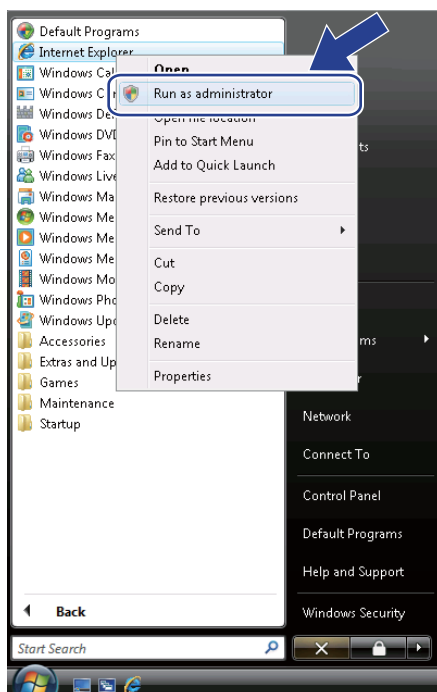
Default Programs
Internet Explorer
Windows Cal
Windows C
Windows De
Windows DVD
Windows Fax
Windows Live
Windows Ma
Windows Me
Windows Me
Windows Me
Windows Mo
Windows Pho
Windows Upd
Accessories
Extras and Up
Games
Maintenance
Startup

Open
Run as administrator
Open file location
Pin to Start Menu
Add to Quick Launch
Restore previous versions
Send To
Cut
Copy
Delete
Rename
Properties

ts
ams
r
Network
Connect To
Control Panel
Default Programs
Help and Support
Windows Security

Back
Start Search